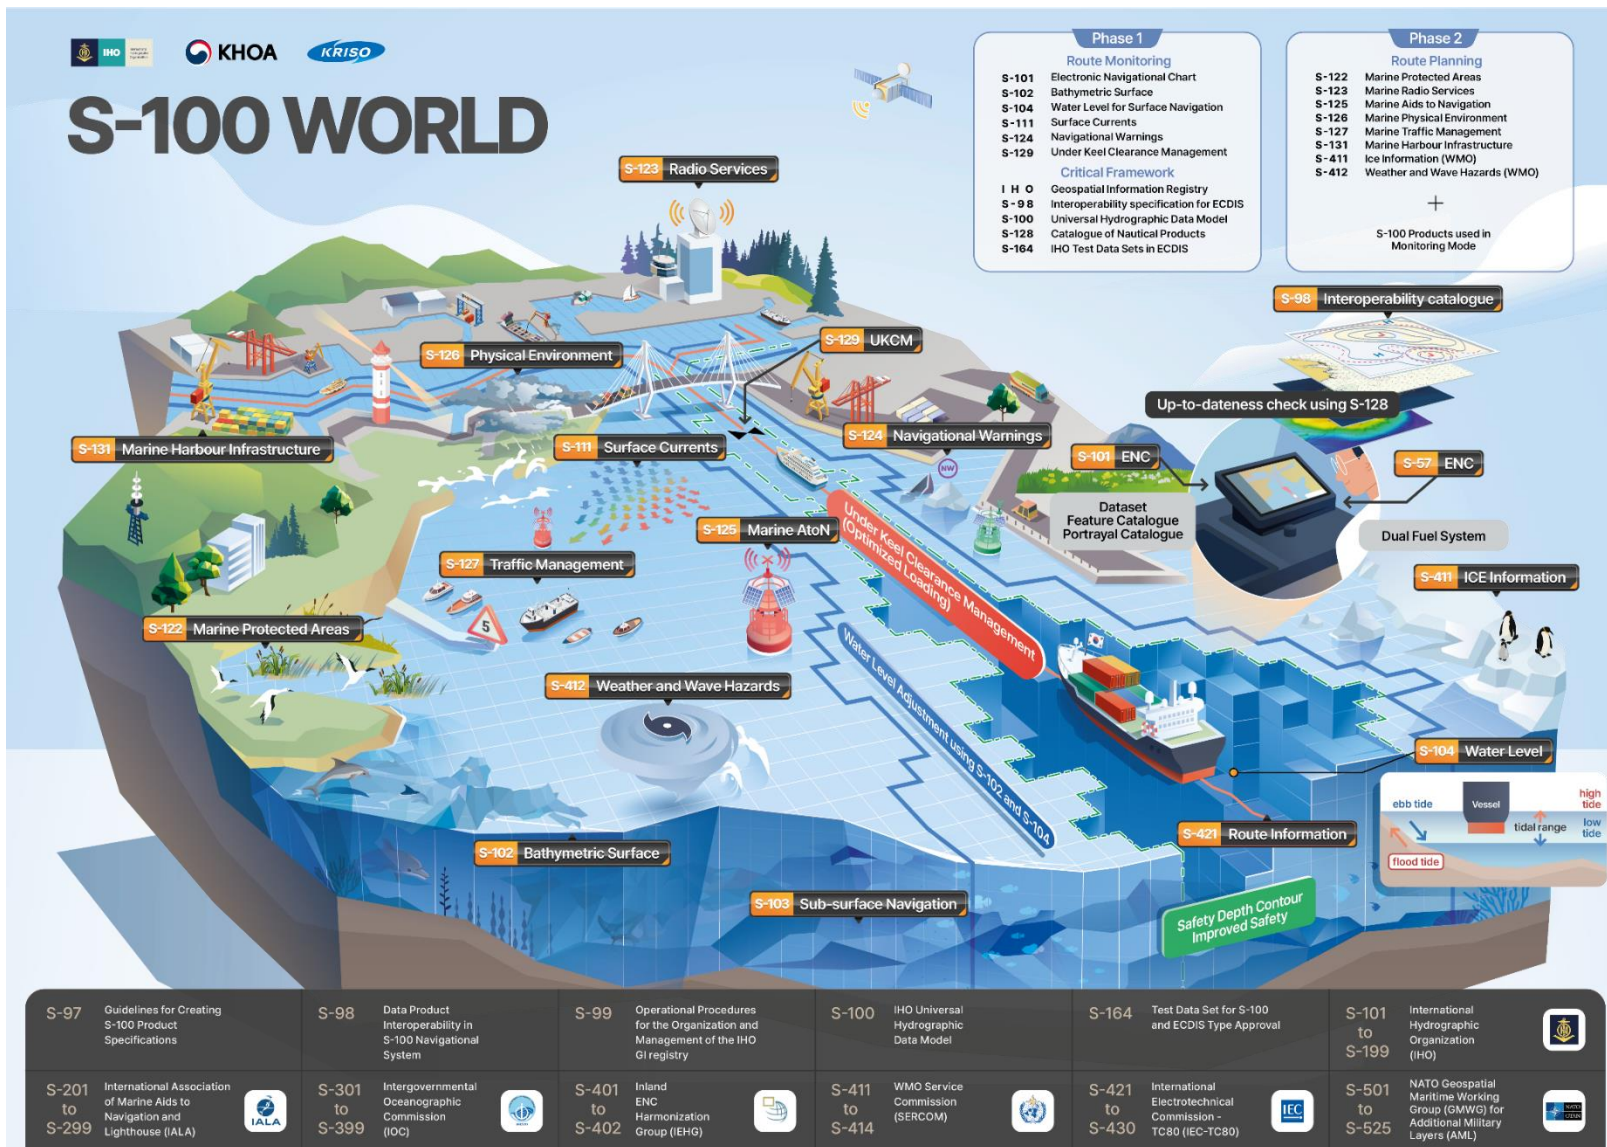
IHO KHOA KRISO

S-100 WORLD

Phase 1
Route Monitoring
S-101 Electronic Navigational Chart
S-102 Bathymetric Surface
S-104 Water Level for Surface Navigation
S-111 Surface Currents
S-124 Navigational Warnings
S-129 Under Keel Clearance Management
Critical Framework
IHO Geospatial Information Registry
S-98 Interoperability specification for ECDIS
S-100 Universal Hydrographic Data Model
S-128 Catalogue of Nautical Products
S-164 IHO Test Data Sets in ECDIS

Phase 2
Route Planning
S-122 Marine Protected Areas
S-123 Marine Radio Services
S-125 Marine Aids to Navigation
S-126 Marine Physical Environment
S-127 Marine Traffic Management
S-131 Marine Harbour Infrastructure
S-411 Ice Information (WMO)
S-412 Weather and Wave Hazards (WMO)
+
S-100 Products used in Monitoring Mode

S-123 Radio Services
S-98 Interoperability catalogue
S-126 Physical Environment
S-129 UKCM
Up-to-dateness check using S-128
S-131 Marine Harbour Infrastructure
S-111 Surface Currents
S-124 Navigational Warnings
S-101 ENC
S-57 ENC
NW
Dataset
Feature Catalogue
Portrayal Catalogue
Dual Fuel System
S-125 Marine AtoN
Under Keel Clearance Management (Optimized Loading)
S-411 ICE Information
S-127 Traffic Management
S-122 Marine Protected Areas
S-412 Weather and Wave Hazards
Water Level Adjustment using S-102 and S-104
S-104 Water Level
ebb tide Vessel high tide tidal range low tide flood tide
S-421 Route Information
S-102 Bathymetric Surface
S-103 Sub-surface Navigation
Safety Depth Contour Improved Safety

S-97 Guidelines for Creating S-100 Product Specifications
S-98 Data Product Interoperability in S-100 Navigational System
S-99 Operational Procedures for the Organization and Management of the IHO GI registry
S-100 IHO Universal Hydrographic Data Model
S-164 Test Data Set for S-100 and ECDIS Type Approval
S-101 to S-199 International Hydrographic Organization (IHO)
S-201 to S-299 International Association of Marine Aids to Navigation and Lighthouse (IALA) IALA
S-301 to S-399 Intergovernmental Oceanographic Commission (IOC)
S-401 to S-402 Inland ENC Harmonization Group (IEHG)
S-411 to S-414 WMO Service Commission (SERCOM)
S-421 to S-430 International Electrotechnical Commission - TC80 (IEC-TC80) IEC
S-501 to S-525 NATO Geospatial Maritime Working Group (GMWG) for Additional Military Layers (AML)